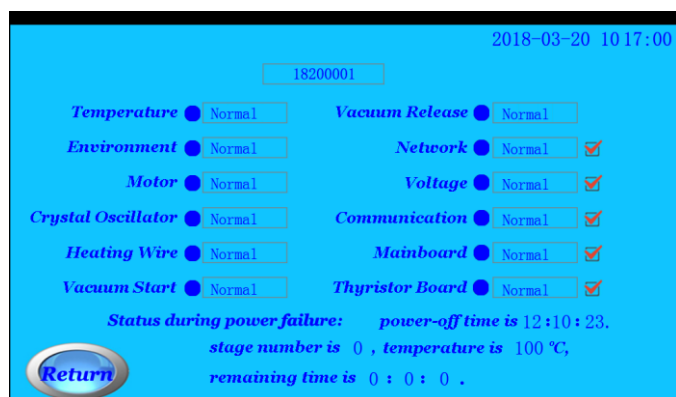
2018-03-20 10:17:00

18200001

Temperature Normal
Vacuum Release Normal
Environment Normal
Network Normal
Motor Normal
Voltage Normal
Crystal Oscillator Normal
Communication Normal
Heating Wire Normal
Mainboard Normal
Vacuum Start Normal
Thyristor Board Normal

Status during power failure: power-off time is 12:10:23.
stage number is 0 , temperature is 100 °C,
remaining time is 0 : 0 : 0 .

Return